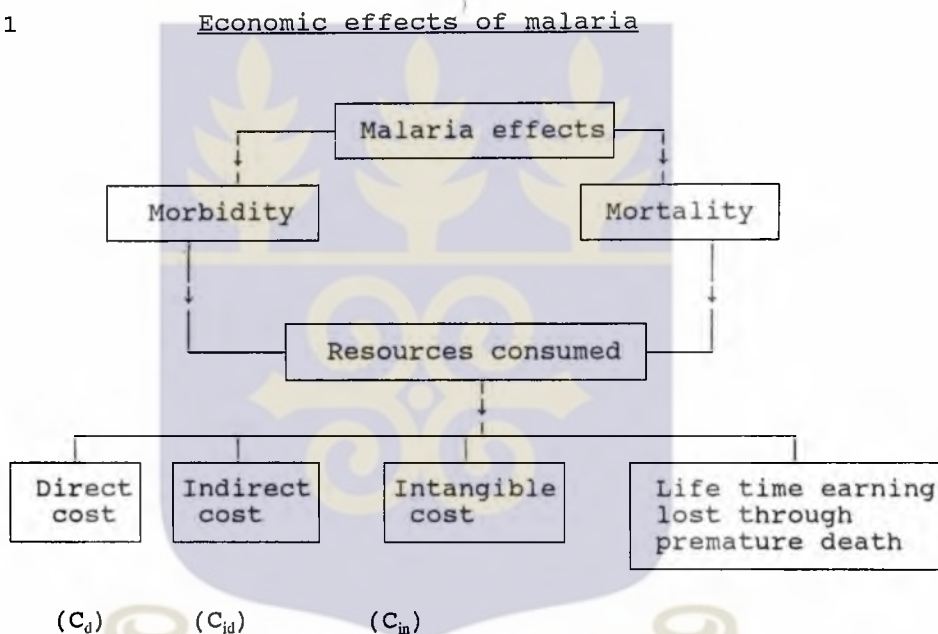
1 Economic effects of malaria

Malaria effects

Morbidity

Mortality

Resources consumed

Direct cost

Indirect cost

Intangible cost

Life time earning lost through premature death

$(C_d)$ $(C_{id})$ $(C_{in})$